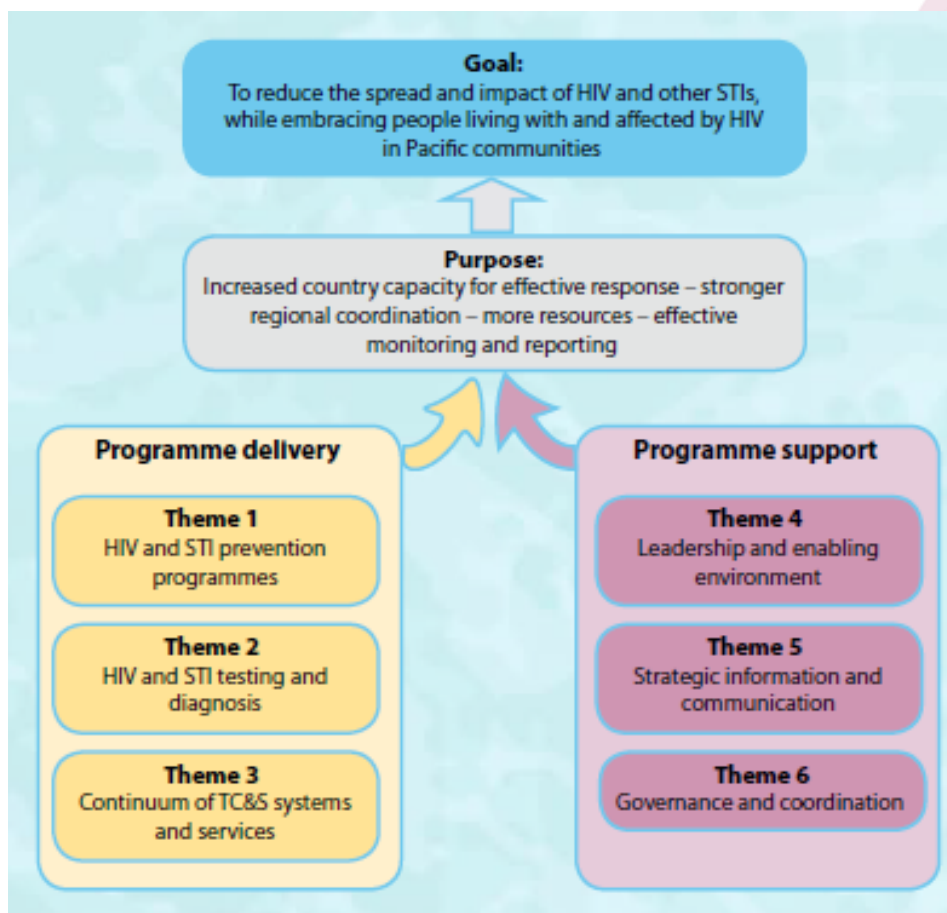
Goal:
To reduce the spread and impact of HIV and other STIs, while embracing people living with and affected by HIV in Pacific communities

Purpose:
Increased country capacity for effective response – stronger regional coordination – more resources – effective monitoring and reporting

Programme delivery

Theme 1
HIV and STI prevention programmes

Theme 2
HIV and STI testing and diagnosis

Theme 3
Continuum of TC&S systems and services

Programme support

Theme 4
Leadership and enabling environment

Theme 5
Strategic information and communication

Theme 6
Governance and coordination